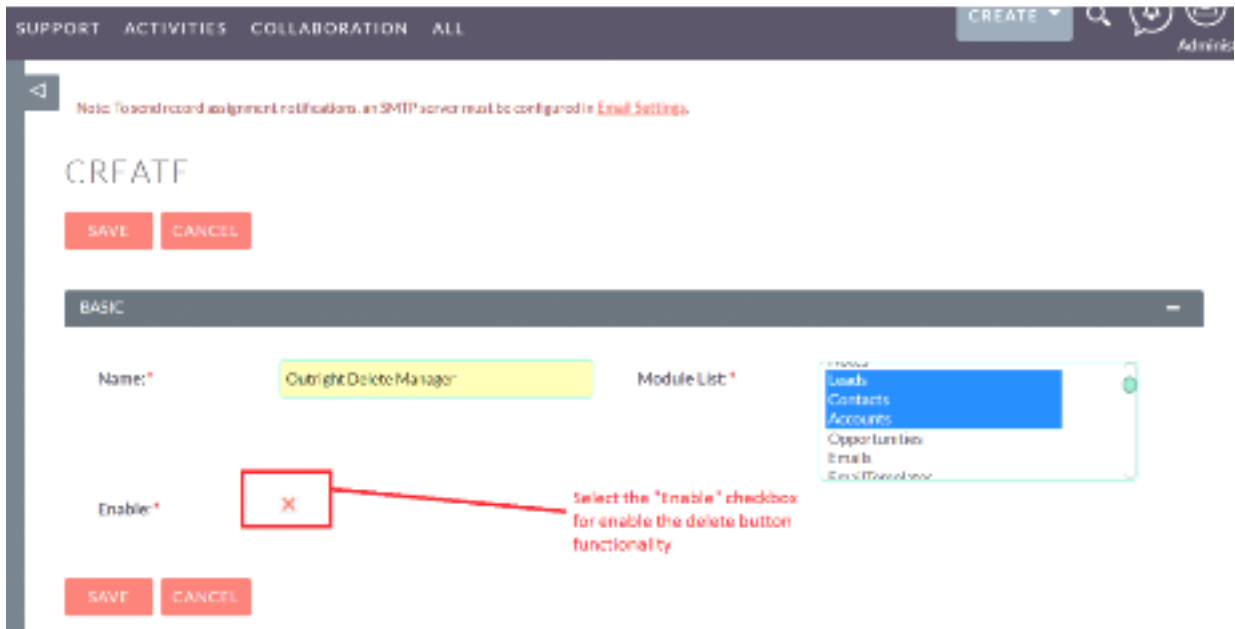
SUPPORT ACTIVITIES COLLABORATION ALL

CREATE

Adminis

Note: To send record assignment notifications, an SMTP server must be configured in Email Settings.

CREATE

SAVE CANCEL

BASIC

Name: *

Outright Delete Manager

Module List: *

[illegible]
Leads
Contacts
Accounts
Opportunities
Emails
Email Templates

Enable: *

Select the "Enable" checkbox for enable the delete button functionality

SAVE CANCEL